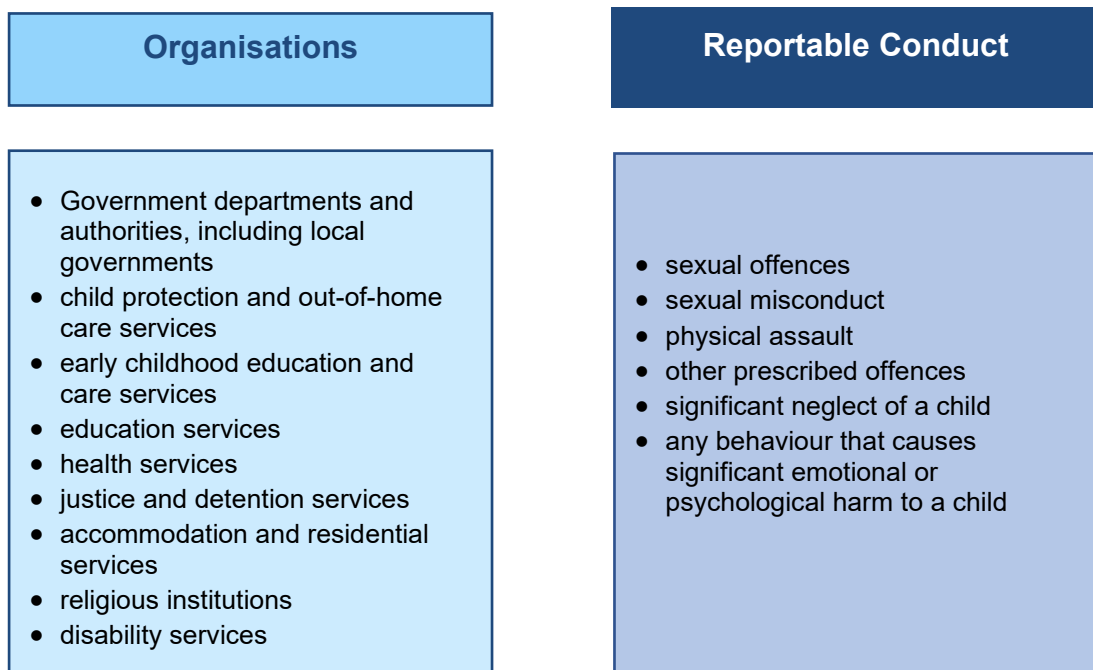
Organisations

Reportable Conduct

- Government departments and authorities, including local governments
- child protection and out-of-home care services
- early childhood education and care services
- education services
- health services
- justice and detention services
- accommodation and residential services
- religious institutions
- disability services

- sexual offences
- sexual misconduct
- physical assault
- other prescribed offences
- significant neglect of a child
- any behaviour that causes significant emotional or psychological harm to a child